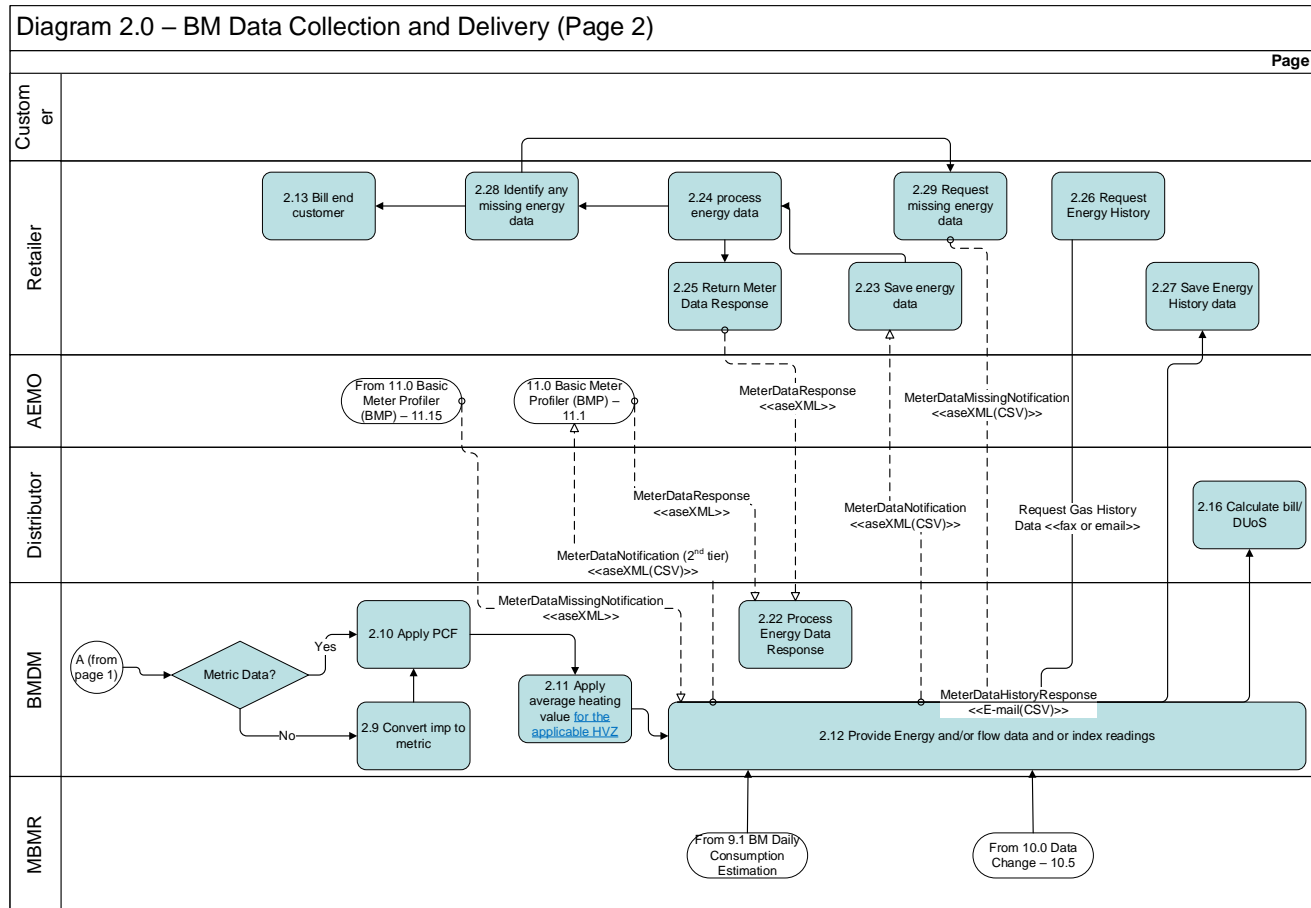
Diagram 2.0 – BM Data Collection and Delivery (Page 2)

Page

Customer

Retailer

AEMO

Distributor

BMDM

MBMR

2.13 Bill end customer

2.28 Identify any missing energy data

2.24 process energy data

2.29 Request missing energy data

2.26 Request Energy History

2.25 Return Meter Data Response

2.23 Save energy data

2.27 Save Energy History data

From 11.0 Basic Meter Profiler (BMP) – 11.15

11.0 Basic Meter Profiler (BMP) – 11.1

MeterDataResponse <<aseXML>>

MeterDataMissingNotification <<aseXML(CSV)>>

MeterDataResponse <<aseXML>>

MeterDataNotification <<aseXML(CSV)>>

Request Gas History Data <<fax or email>>

2.16 Calculate bill/ DUoS

MeterDataNotification (2$^{nd}$ tier) <<aseXML(CSV)>>

MeterDataMissingNotification <<aseXML>>

2.22 Process Energy Data Response

A (from page 1)

Metric Data?

Yes

No

2.10 Apply PCF

2.9 Convert imp to metric

2.11 Apply average heating value for the applicable HVZ

MeterDataHistoryResponse <<E-mail(CSV)>>

2.12 Provide Energy and/or flow data and or index readings

From 9.1 BM Daily Consumption Estimation

From 10.0 Data Change – 10.5